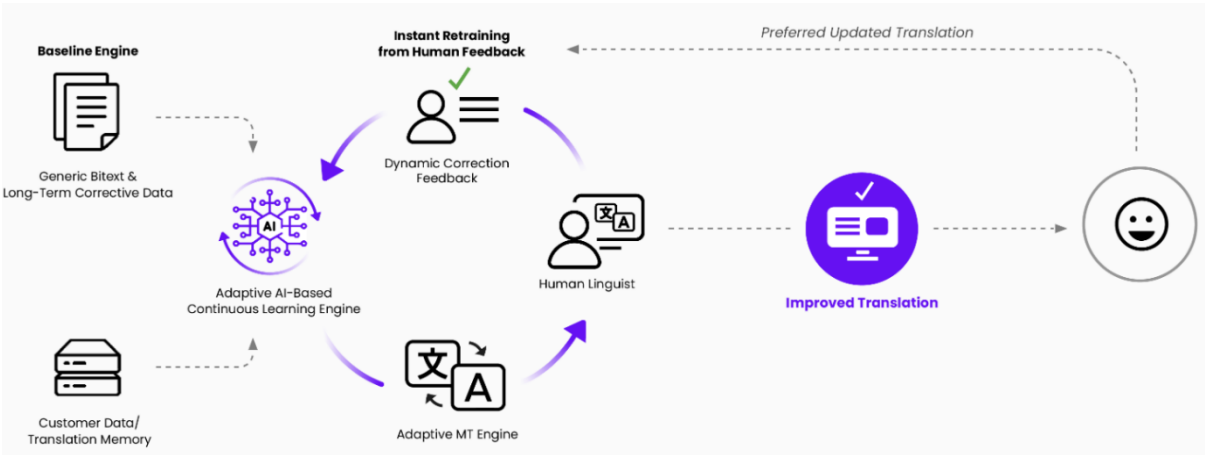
Baseline Engine

Generic Bitext & Long-Term Corrective Data

Instant Retraining from Human Feedback

Preferred Updated Translation

Dynamic Correction Feedback

AI

Adaptive AI-Based Continuous Learning Engine

文 A

Human Linguist

Improved Translation

Customer Data/ Translation Memory

文 A

Adaptive MT Engine